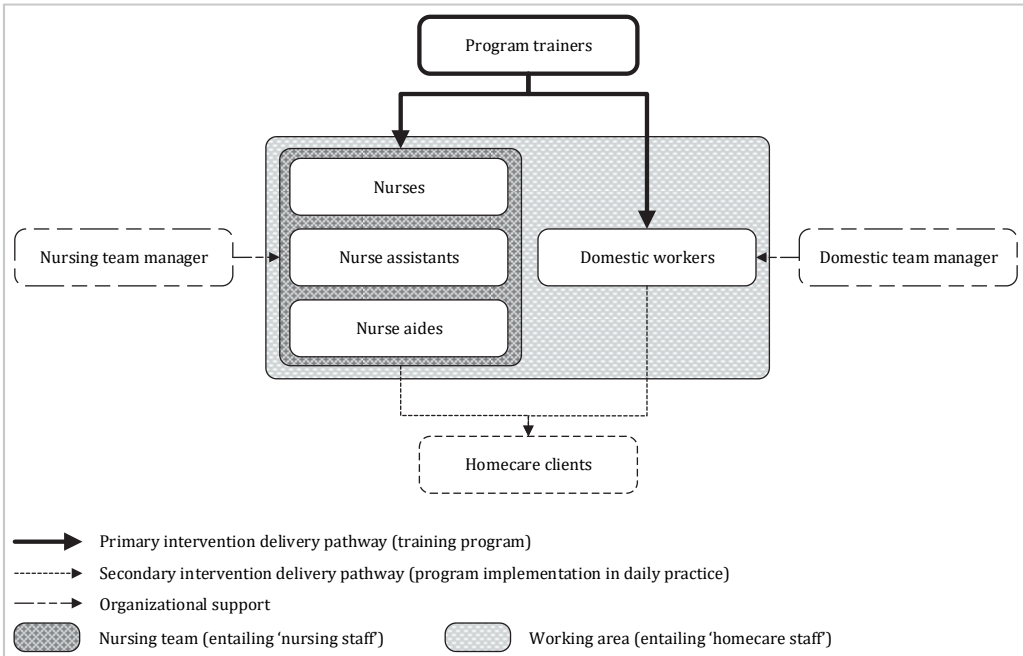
Program trainers

Nursing team manager

Nurses

Nurse assistants

Nurse aides

Domestic workers

Domestic team manager

Homecare clients

Primary intervention delivery pathway (training program)

Secondary intervention delivery pathway (program implementation in daily practice)

Organizational support

Nursing team (entailing 'nursing staff')

Working area (entailing 'homecare staff')